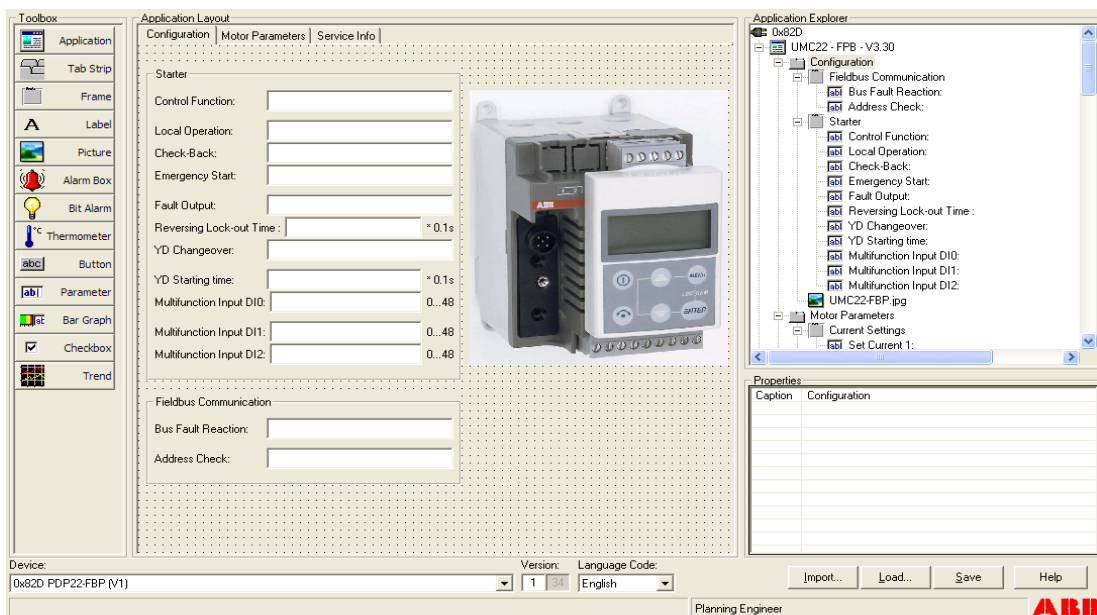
Toolbox
Application
Tab Strip
Frame
Label
Picture
Alarm Box
Bit Alarm
Thermometer
Button
Parameter
Bar Graph
Checkbox
Trend

Application Layout
Configuration | Motor Parameters | Service Info

Starter
Control Function:
Local Operation:
Check-Back:
Emergency Start:
Fault Output:
Reversing Lock-out Time : * 0.1s
YD Changeover:
YD Starting time: * 0.1s
Multifunction Input DI0: 0...48
Multifunction Input DI1: 0...48
Multifunction Input DI2: 0...48

Fieldbus Communication
Bus Fault Reaction:
Address Check:

Application Explorer
0x82D
UMC22 - FPB - V3.30
Configuration
Fieldbus Communication
Bus Fault Reaction:
Address Check:
Starter
Control Function:
Local Operation:
Check-Back:
Emergency Start:
Fault Output:
Reversing Lock-out Time :
YD Changeover:
YD Starting time:
Multifunction Input DI0:
Multifunction Input DI1:
Multifunction Input DI2:
UMC22-FBP.jpg
Motor Parameters
Current Settings
Set Current 1:

Properties
| Caption | Configuration |
|---|---|

Device:
0x82D PDP22-FBP (V1)
Version: 1 34
Language Code:
English
Import... Load... Save Help
Planning Engineer
ABB